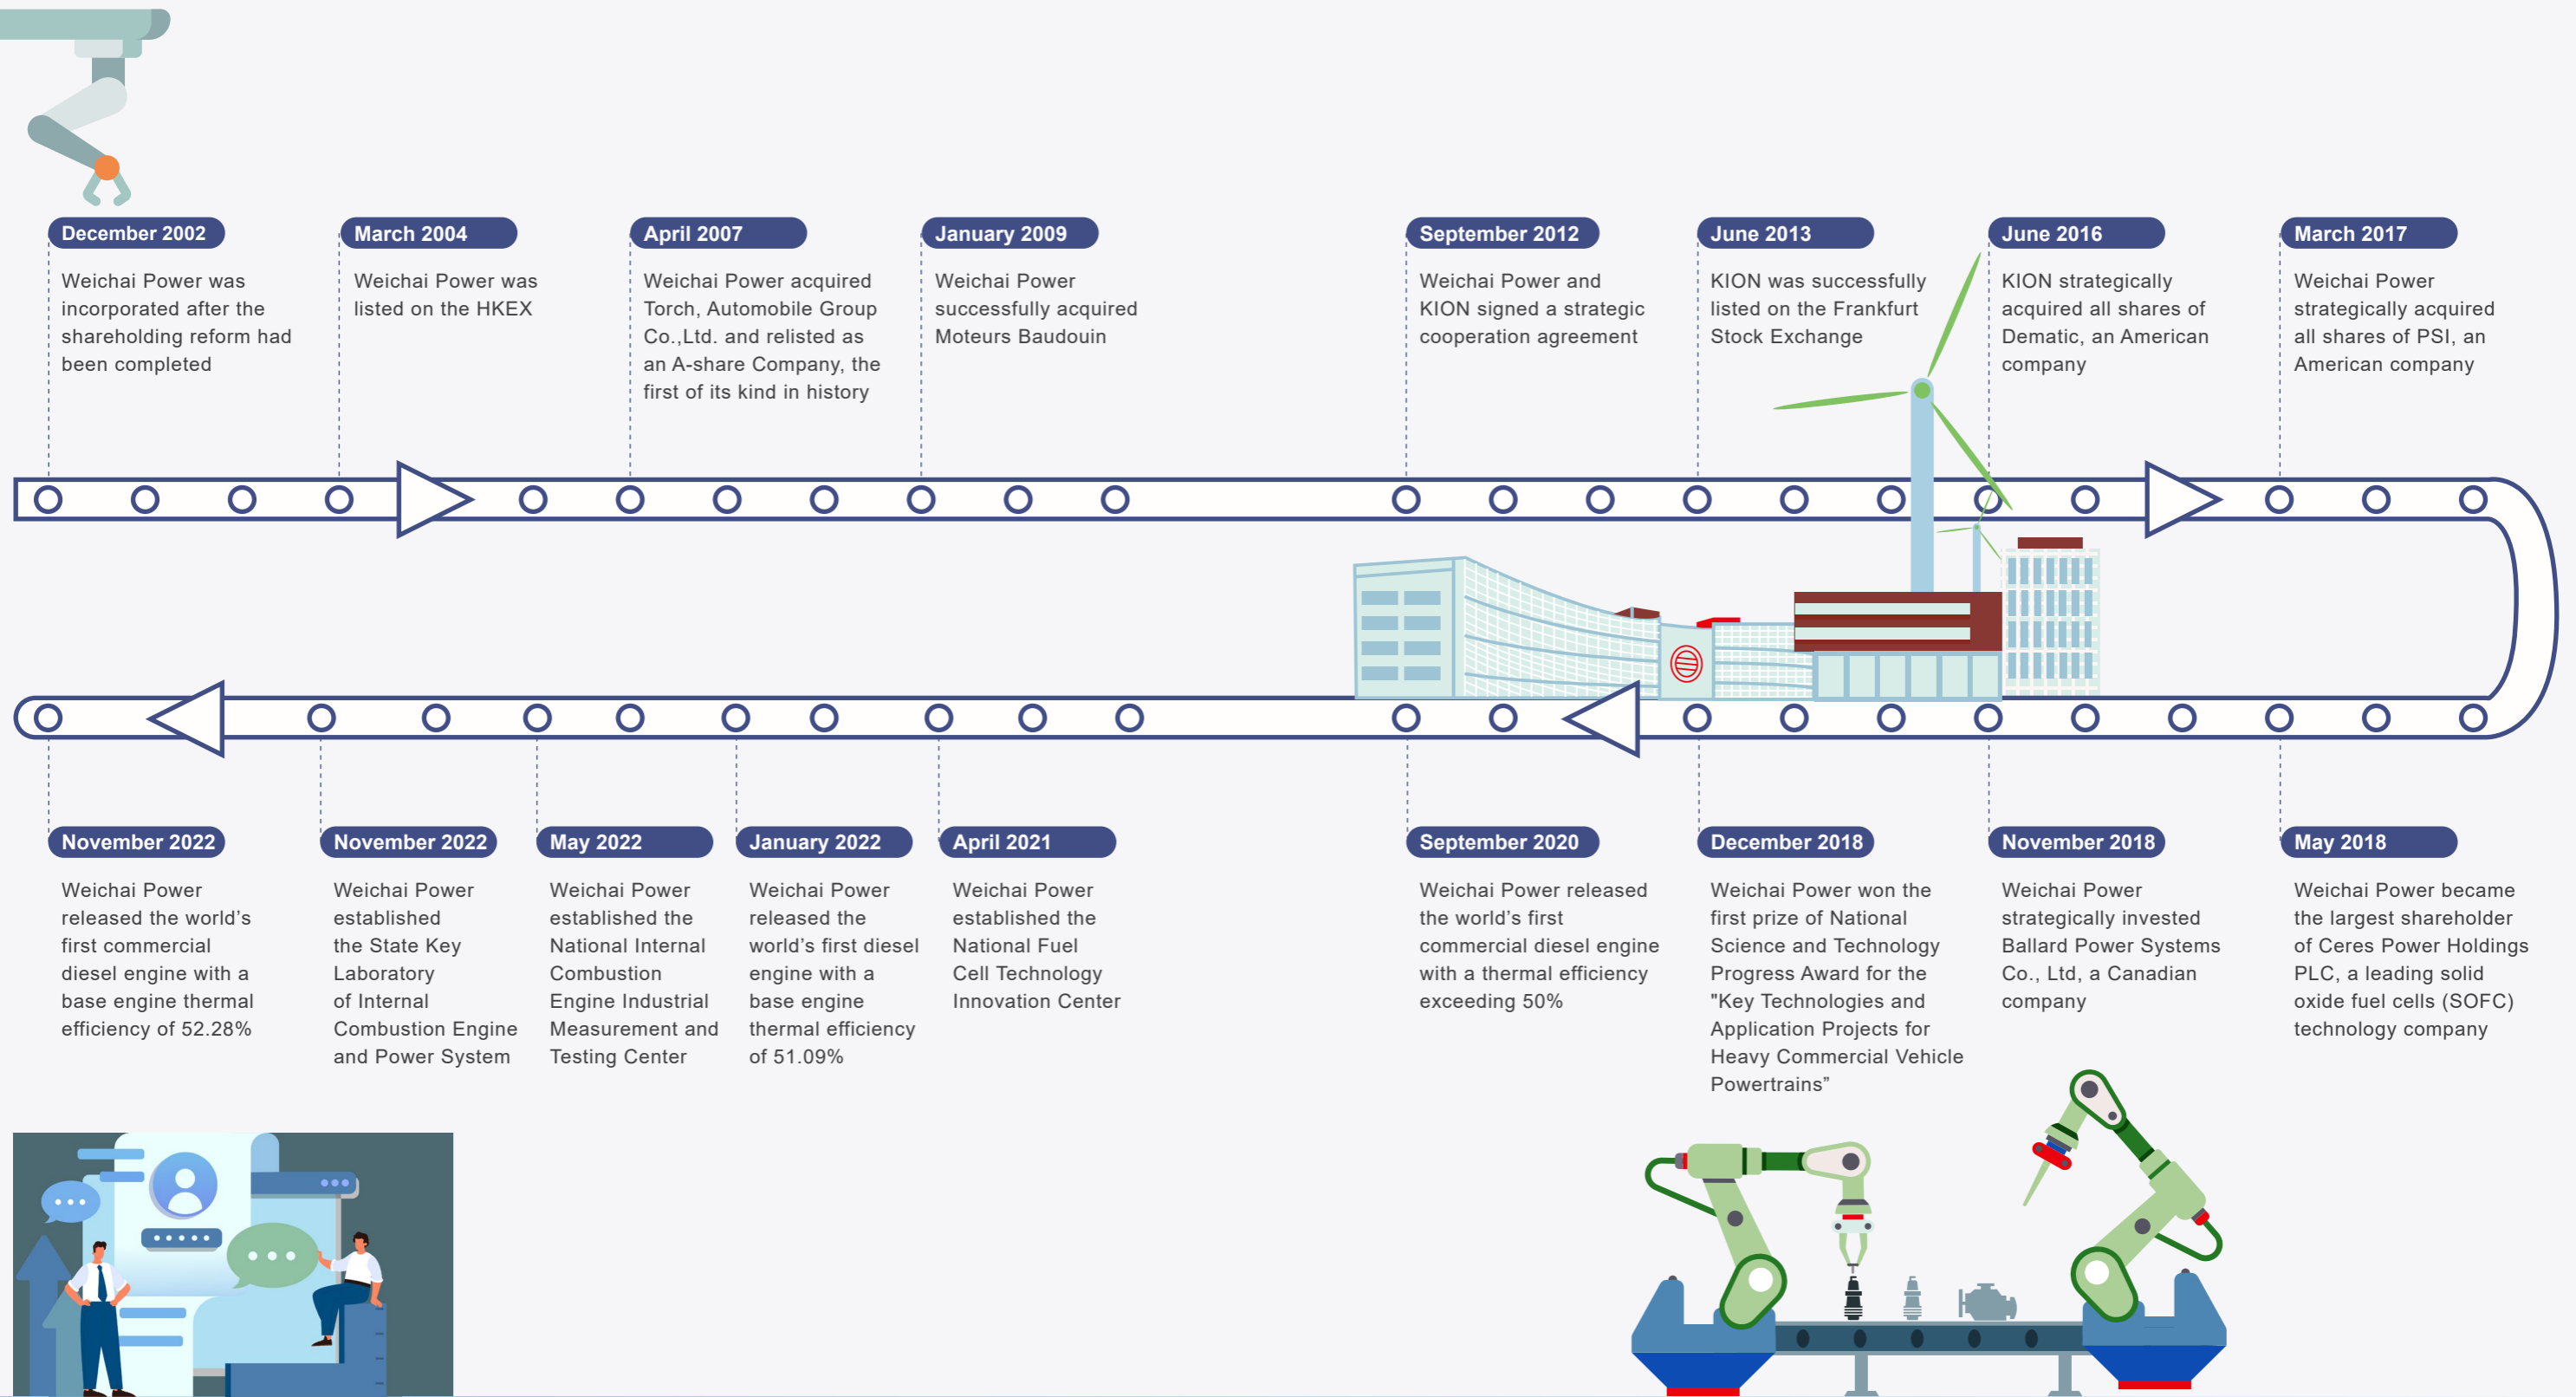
December 2002
Weichai Power was incorporated after the shareholding reform had been completed

March 2004
Weichai Power was listed on the HKEX

April 2007
Weichai Power acquired Torch, Automobile Group Co.,Ltd. and relisted as an A-share Company, the first of its kind in history

January 2009
Weichai Power successfully acquired Moteurs Baudouin

September 2012
Weichai Power and KION signed a strategic cooperation agreement

June 2013
KION was successfully listed on the Frankfurt Stock Exchange

June 2016
KION strategically acquired all shares of Dematic, an American company

March 2017
Weichai Power strategically acquired all shares of PSI, an American company

November 2022
Weichai Power released the world's first commercial diesel engine with a base engine thermal efficiency of 52.28%

November 2022
Weichai Power established the State Key Laboratory of Internal Combustion Engine and Power System

May 2022
Weichai Power established the National Internal Combustion Engine Industrial Measurement and Testing Center

January 2022
Weichai Power released the world's first diesel engine with a base engine thermal efficiency of 51.09%

April 2021
Weichai Power established the National Fuel Cell Technology Innovation Center

September 2020
Weichai Power released the world's first commercial diesel engine with a thermal efficiency exceeding 50%

December 2018
Weichai Power won the first prize of National Science and Technology Progress Award for the "Key Technologies and Application Projects for Heavy Commercial Vehicle Powertrains"

November 2018
Weichai Power strategically invested Ballard Power Systems Co., Ltd, a Canadian company

May 2018
Weichai Power became the largest shareholder of Ceres Power Holdings PLC, a leading solid oxide fuel cells (SOFC) technology company